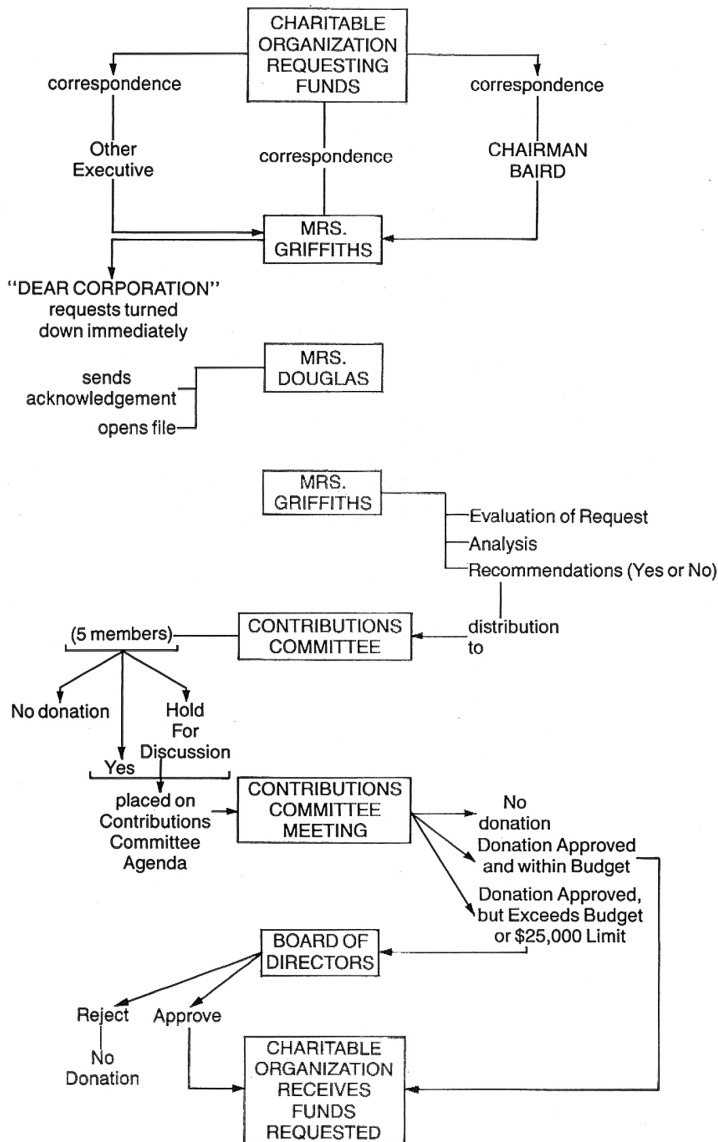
CHARITABLE ORGANIZATION REQUESTING FUNDS

correspondence

correspondence

Other Executive

correspondence

CHAIRMAN BAIRD

MRS. GRIFFITHS

"DEAR CORPORATION" requests turned down immediately

MRS. DOUGLAS

sends acknowledgement

opens file

MRS. GRIFFITHS

Evaluation of Request

Analysis

Recommendations (Yes or No)

distribution to

CONTRIBUTIONS COMMITTEE

(5 members)

No donation

Hold For Discussion

Yes

placed on Contributions Committee Agenda

CONTRIBUTIONS COMMITTEE MEETING

No donation

Donation Approved and within Budget

Donation Approved, but Exceeds Budget or $25,000 Limit

BOARD OF DIRECTORS

Reject

Approve

No Donation

CHARITABLE ORGANIZATION RECEIVES FUNDS REQUESTED